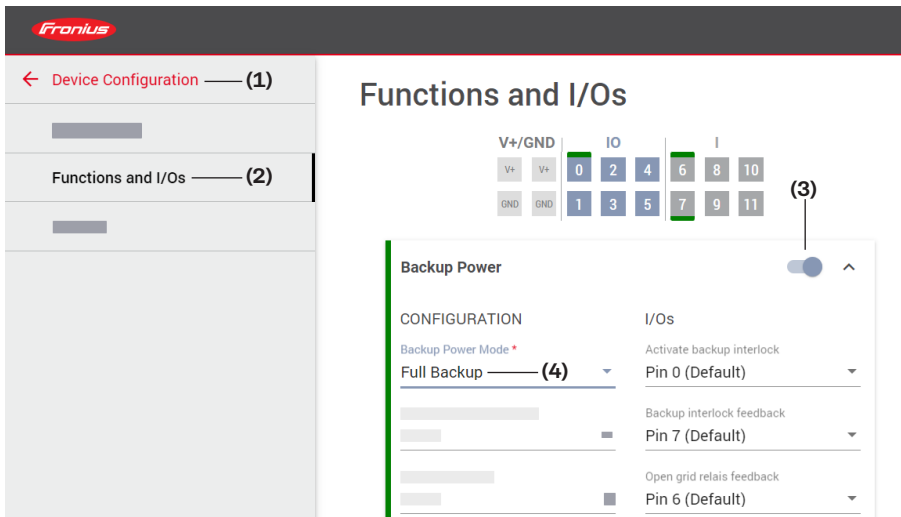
Fronius

Device Configuration (1)

Functions and I/Os (2)

Functions and I/Os

| V+/GND | | IO | | | I | | |
|---|---|---|---|---|---|---|---|
| V+ | V+ | 0 | 2 | 4 | 6 | 8 | 10 |
| GND | GND | 1 | 3 | 5 | 7 | 9 | 11 |

(3)

Backup Power

CONFIGURATION

Backup Power Mode *

Full Backup (4)

I/Os

Activate backup interlock

Pin 0 (Default)

Backup interlock feedback

Pin 7 (Default)

Open grid relais feedback

Pin 6 (Default)